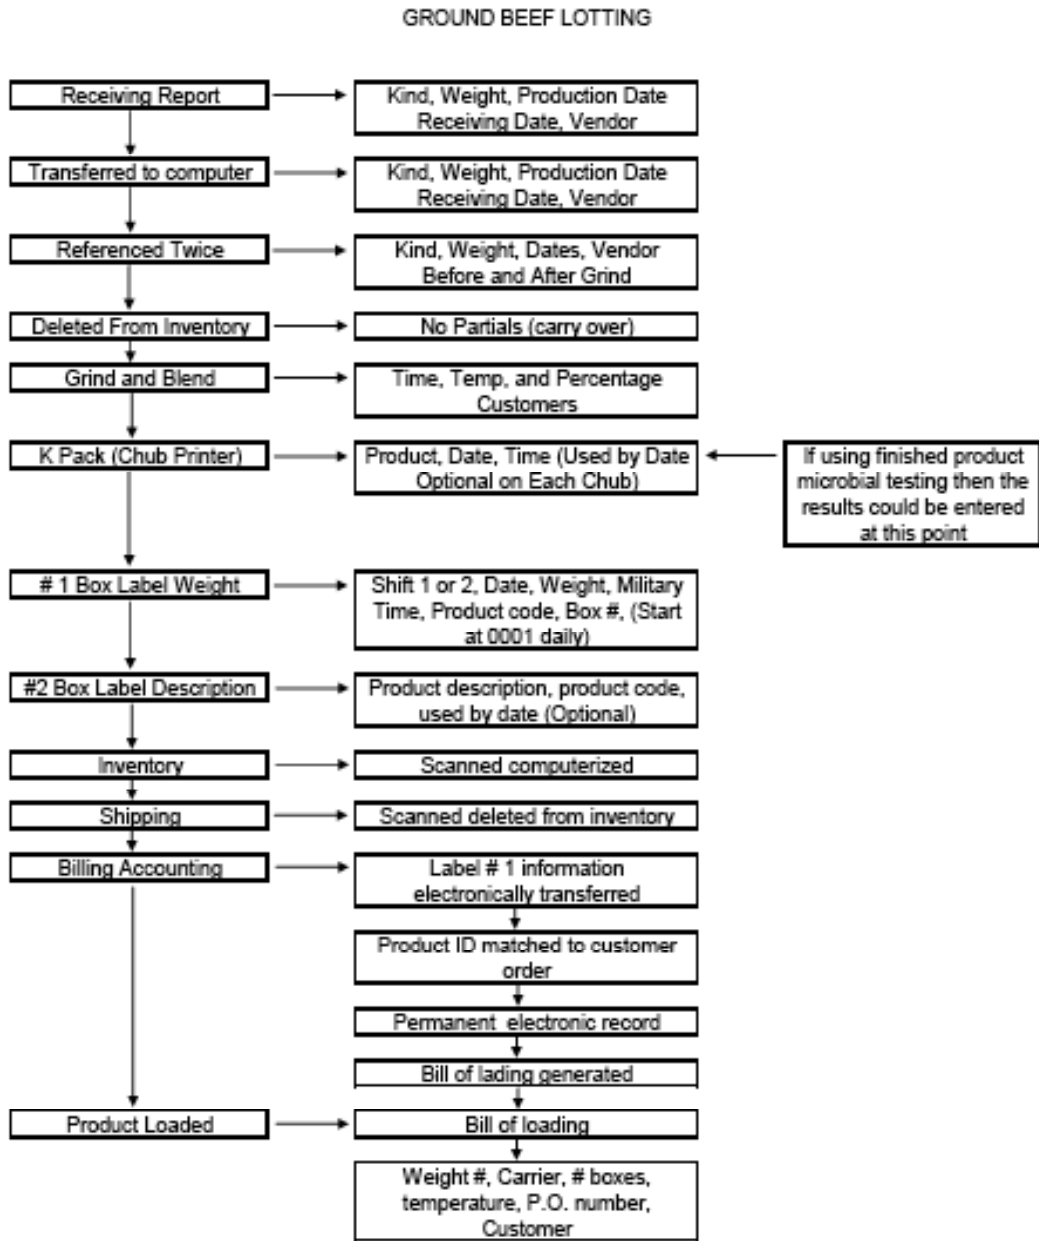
GROUND BEEF LOTTING

Receiving Report

Kind, Weight, Production Date Receiving Date, Vendor

Transferred to computer

Kind, Weight, Production Date Receiving Date, Vendor

Referenced Twice

Kind, Weight, Dates, Vendor Before and After Grind

Deleted From Inventory

No Partials (carry over)

Grind and Blend

Time, Temp, and Percentage Customers

K Pack (Chub Printer)

Product, Date, Time (Used by Date Optional on Each Chub)

If using finished product microbial testing then the results could be entered at this point

# 1 Box Label Weight

Shift 1 or 2, Date, Weight, Military Time, Product code, Box #, (Start at 0001 daily)

#2 Box Label Description

Product description, product code, used by date (Optional)

Inventory

Scanned computerized

Shipping

Scanned deleted from inventory

Billing Accounting

Label # 1 information electronically transferred

Product ID matched to customer order

Permanent electronic record

Bill of lading generated

Product Loaded

Bill of loading

Weight #, Carrier, # boxes, temperature, P.O. number, Customer